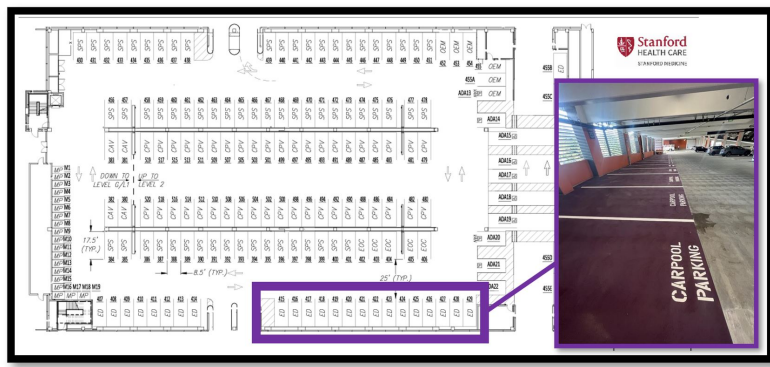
Stanford
HEALTH CARE
STANFORD MEDICINE

SPS SPS SPS SPS SPS SPS SPS SPS
430 431 432 433 434 435 436 437 438

SPS SPS SPS SPS SPS SPS SPS SPS SPS SPS SPS SPS OEM OEM OEM
439 440 441 442 443 444 445 446 447 448 449 450 451 452

455A OEM
455B OEM
ADA13

456 457 458 459 460 461 462 463 464 465 466 467 468 469 470 471 472 473 474 475 476 477 478

CAV CAV CPV CPV CPV CPV CPV CPV CPV CPV CPV CPV CPV CPV CPV CPV CPV CPV CPV CPV CPV

DOWN TO LEVEL G/L1
UP TO LEVEL 2

ADA14
ADA15
ADA16
ADA17
ADA18
ADA19
ADA20
ADA21
ADA22

M1 M2 M3 M4 M5 M6 M7 M8 M9 M10 M11 M12 M13 M14 M15 M16 M17 M18 M19
MP MP MP

17.5' (TYP.)
8.5' (TYP.)
25' (TYP.)

CAV CAV CPV CPV CPV CPV CPV CPV CPV CPV CPV CPV CPV CPV CPV CPV CPV

SPS SPS SPS SPS SPS SPS SPS SPS SPS SPS SPS SPS SPS SPS SPS SPS SPS SPS SPS SPS SPS SPS

407 408 409 410 411 412 413 414
ED ED ED ED ED ED ED ED

415 416 417 418 419 420 421 422 423 424 425 426 427 428 429
ED ED ED ED ED ED ED ED ED ED ED ED ED ED ED

455C
455D
455E

CARPOOL PARKING
CARPOOL PARKING